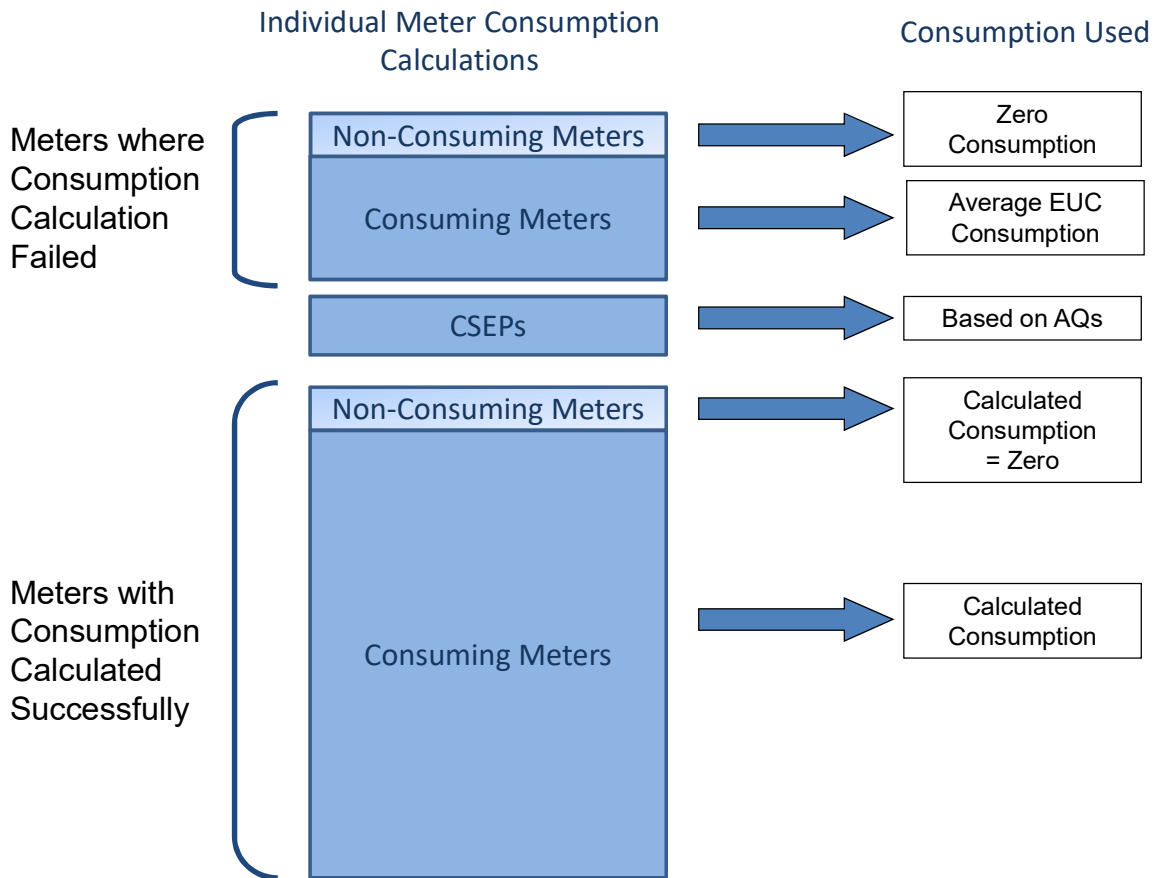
Individual Meter Consumption Calculations

Consumption Used

Meters where Consumption Calculation Failed

Non-Consuming Meters

Zero Consumption

Consuming Meters

Average EUC Consumption

CSEPs

Based on AQs

Non-Consuming Meters

Calculated Consumption = Zero

Meters with Consumption Calculated Successfully

Consuming Meters

Calculated Consumption